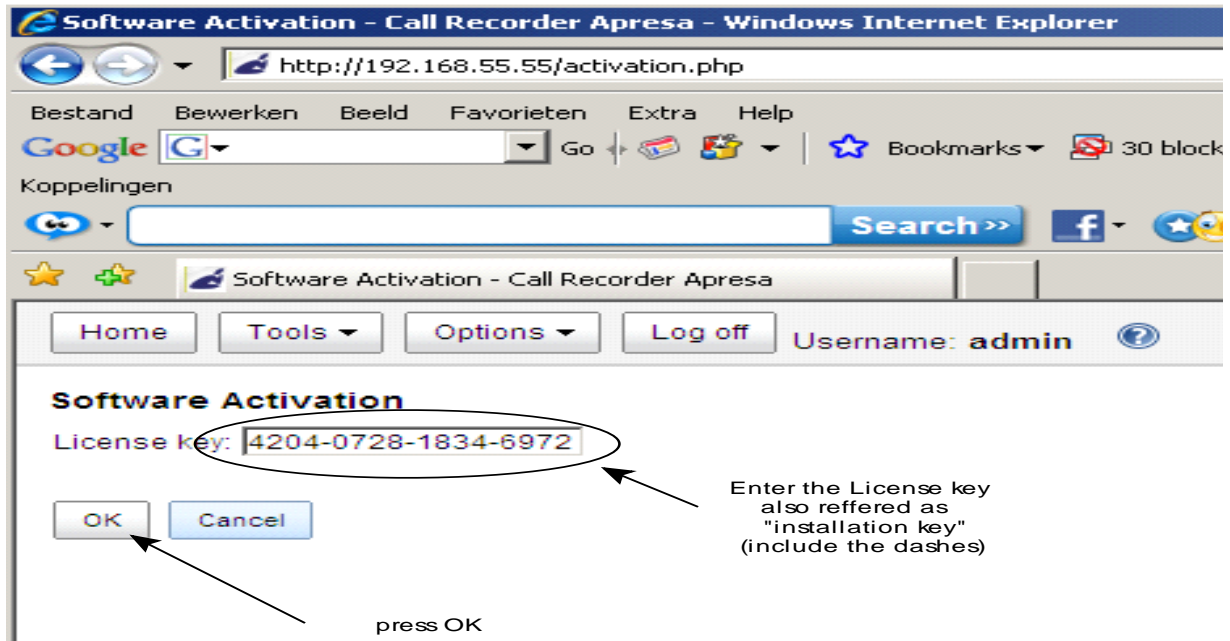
Software Activation - Call Recorder Apresa - Windows Internet Explorer

http://192.168.55.55/activation.php

Bestand Bewerken Beeld Favorieten Extra Help

Google G Go Bookmarks 30 block

Koppelingen

Search »

Software Activation - Call Recorder Apresa

Home Tools Options Log off Username: admin

Software Activation

License key: 4204-0728-1834-6972

OK Cancel

Enter the License key also reffered as "installation key" (include the dashes)

press OK